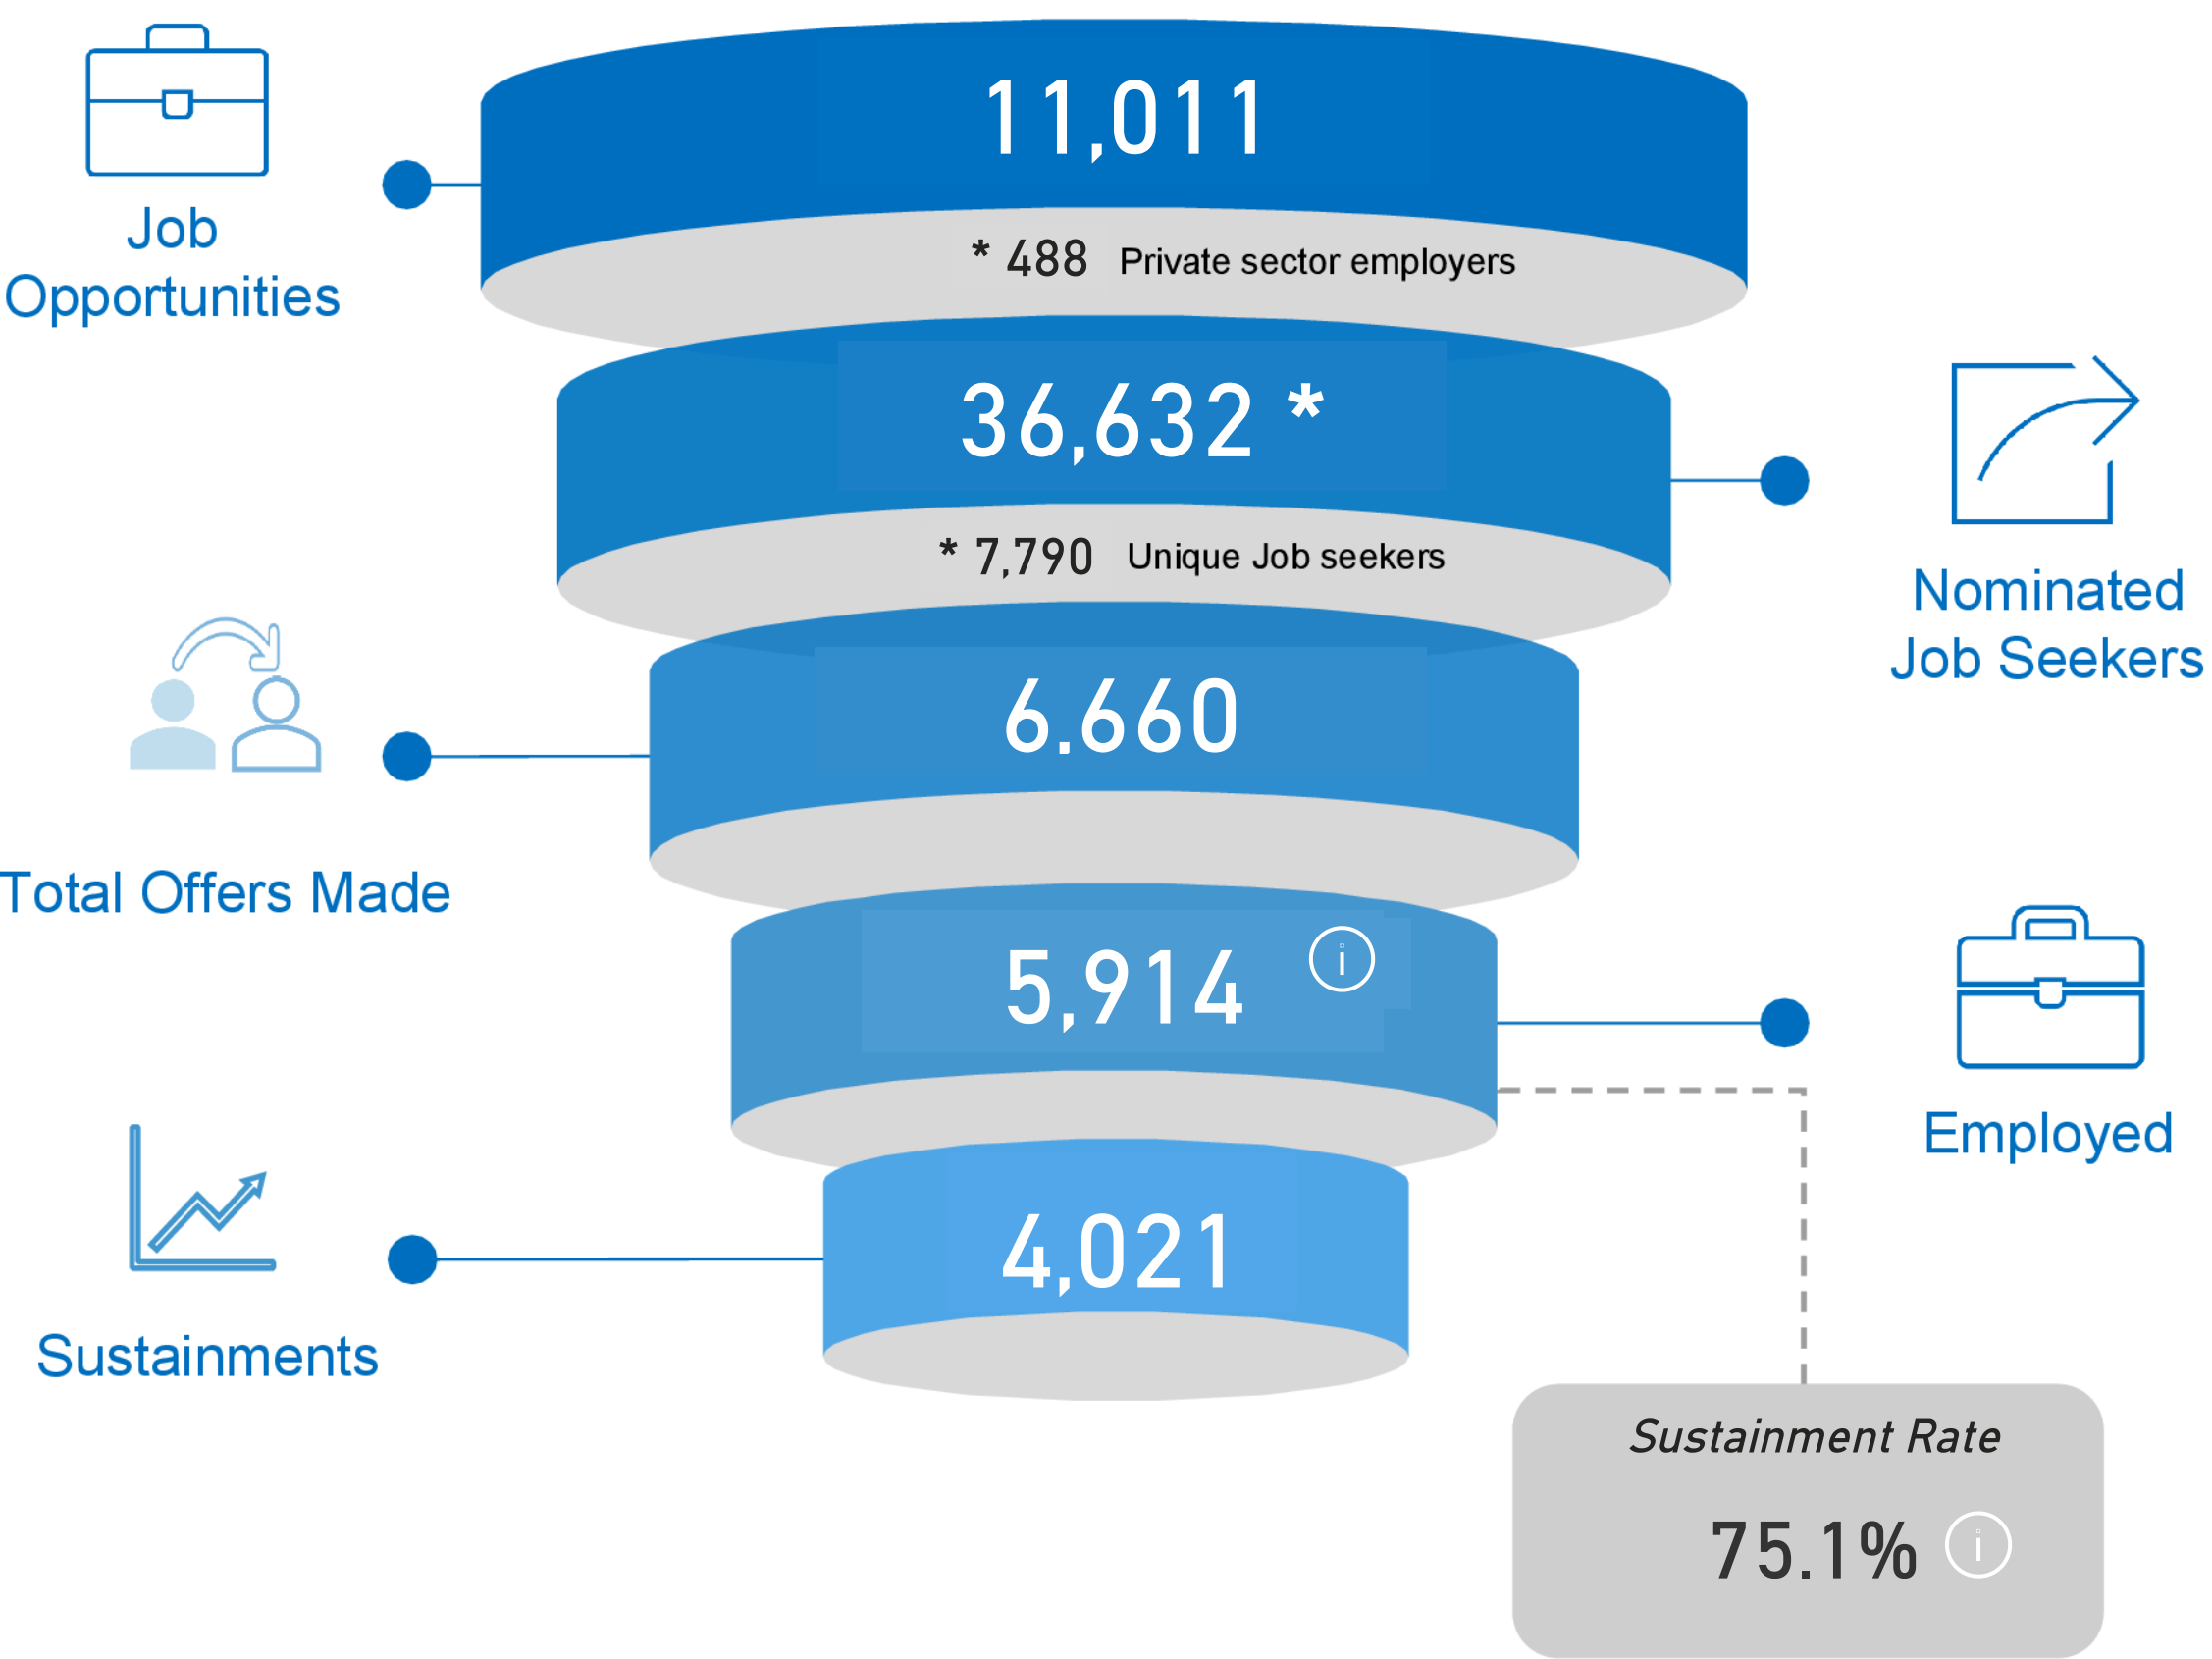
Job Opportunities

11,011

* 488 Private sector employers

36,632 *

* 7,790 Unique Job seekers

Nominated Job Seekers

6.660

Total Offers Made

5,914 i

Employed

4,021

Sustainments

Sustainment Rate

75.1% i